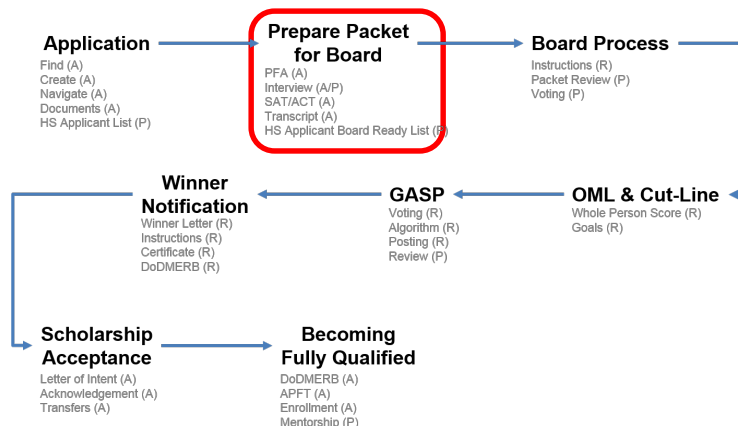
Application
Find (A)
Create (A)
Navigate (A)
Documents (A)
HS Applicant List (P)

Prepare Packet for Board
PFA (A)
Interview (A/P)
SAT/ACT (A)
Transcript (A)
HS Applicant Board Ready List (P)

Board Process
Instructions (R)
Packet Review (P)
Voting (P)

OML & Cut-Line
Whole Person Score (R)
Goals (R)

GASP
Voting (R)
Algorithm (R)
Posting (R)
Review (P)

Winner Notification
Winner Letter (R)
Instructions (R)
Certificate (R)
DoDMERB (R)

Scholarship Acceptance
Letter of Intent (A)
Acknowledgement (A)
Transfers (A)

Becoming Fully Qualified
DoDMERB (A)
APFT (A)
Enrollment (A)
Mentorship (P)